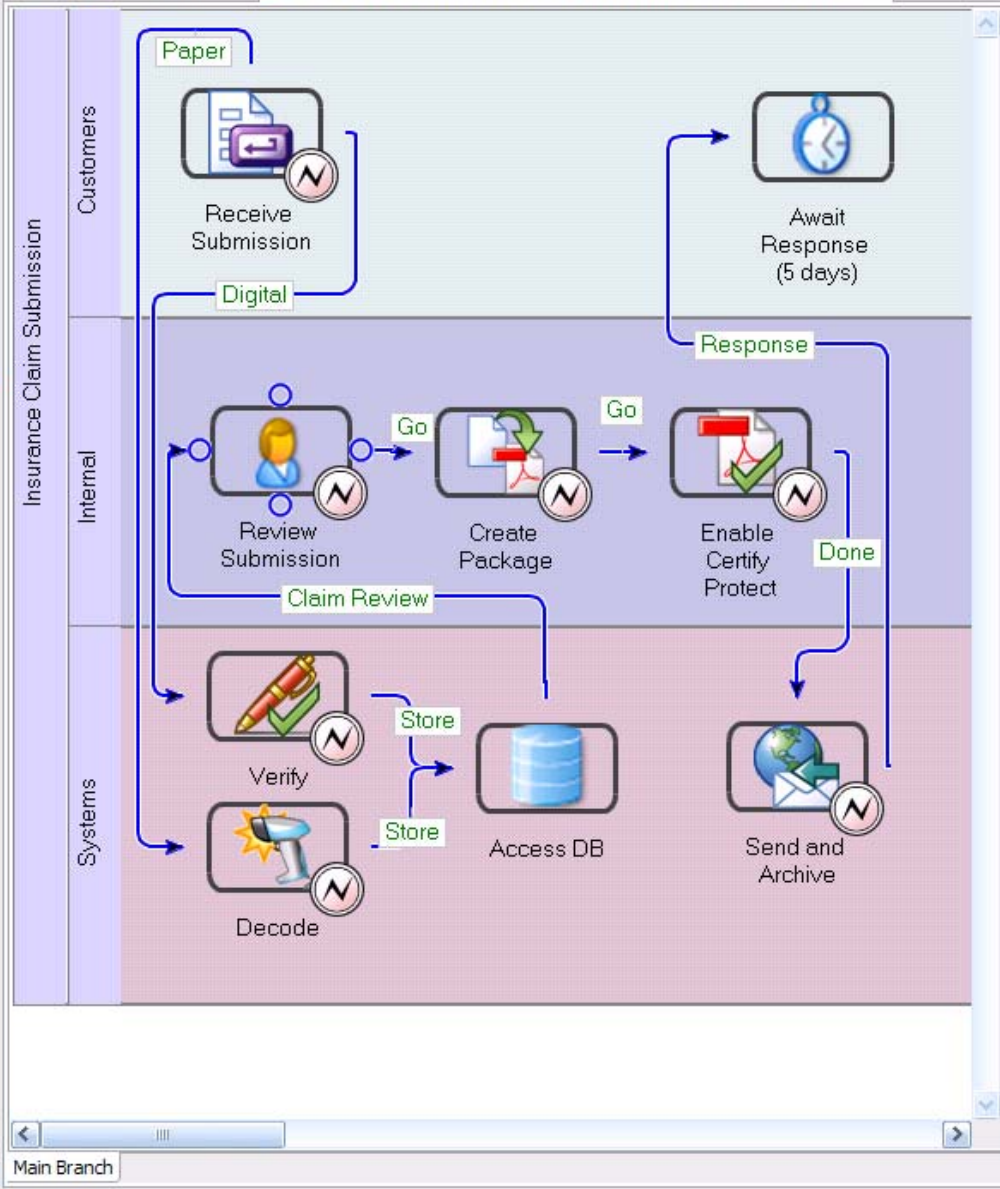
Insurance Claim Submission

Customers

Paper

Receive Submission

Await Response (5 days)

Digital

Response

Internal

Go

Go

Review Submission

Create Package

Enable Certify Protect

Done

Claim Review

Systems

Verify

Store

Store

Access DB

Decode

Send and Archive

Main Branch